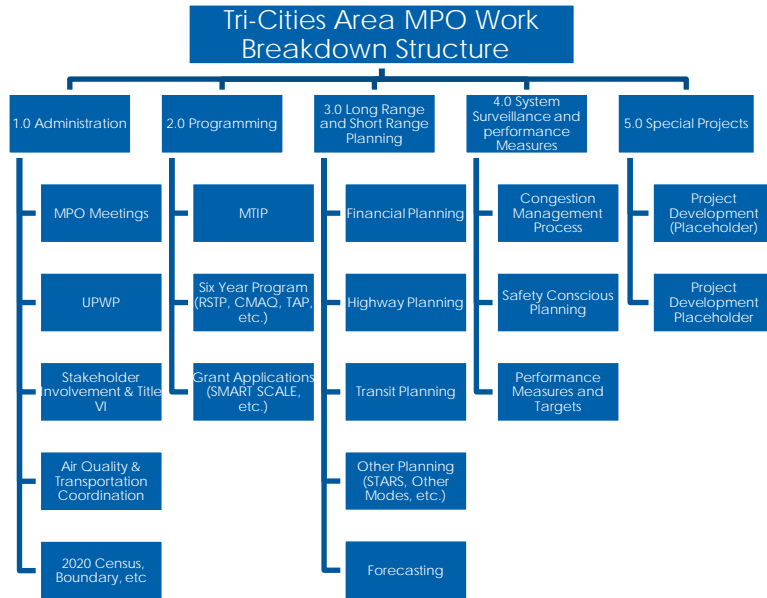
Tri-Cities Area MPO Work Breakdown Structure

1.0 Administration

MPO Meetings

UPWP

Stakeholder Involvement & Title VI

Air Quality & Transportation Coordination

2020 Census, Boundary, etc

2.0 Programming

MTIP

Six Year Program (RSTP, CMAQ, TAP, etc.)

Grant Applications (SMART SCALE, etc.)

3.0 Long Range and Short Range Planning

Financial Planning

Highway Planning

Transit Planning

Other Planning (STARS, Other Modes, etc.)

Forecasting

4.0 System Surveillance and performance Measures

Congestion Management Process

Safety Conscious Planning

Performance Measures and Targets

5.0 Special Projects

Project Development (Placeholder)

Project Development Placeholder